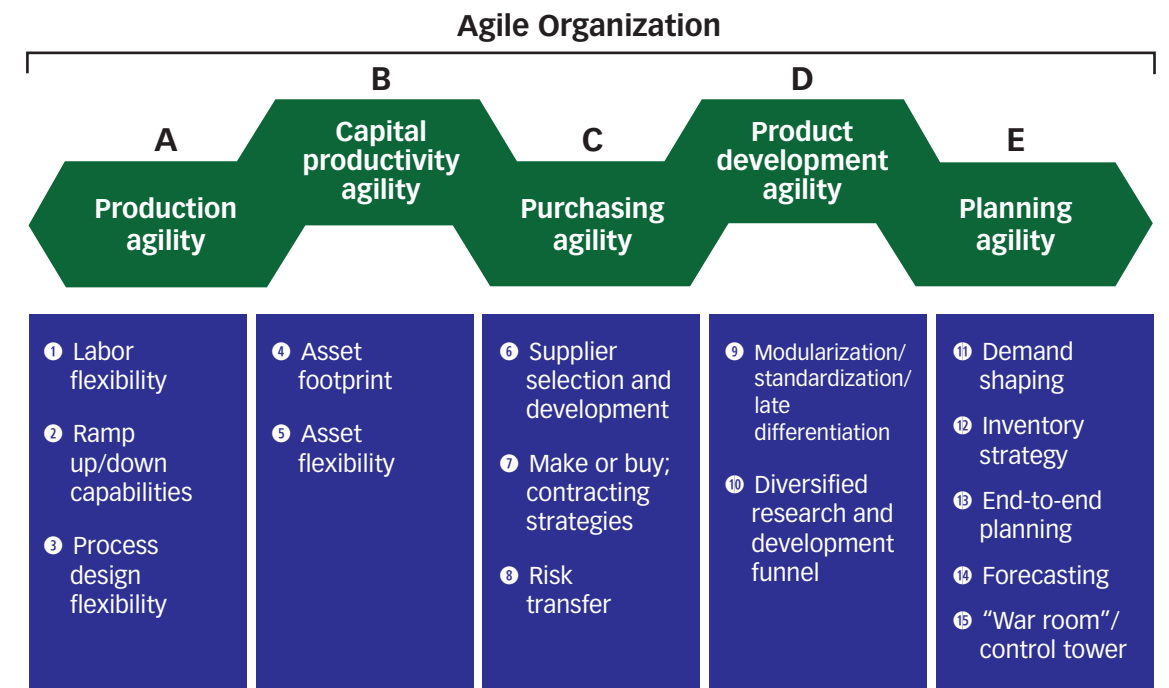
Agile Organization

A
Production agility

B
Capital productivity agility

C
Purchasing agility

D
Product development agility

E
Planning agility

❶ Labor flexibility
❷ Ramp up/down capabilities
❸ Process design flexibility

❹ Asset footprint
❺ Asset flexibility

❻ Supplier selection and development
❼ Make or buy; contracting strategies
❽ Risk transfer

❾ Modularization/ standardization/ late differentiation
❿ Diversified research and development funnel

⓫ Demand shaping
⓬ Inventory strategy
⓭ End-to-end planning
⓮ Forecasting
⓯ "War room"/ control tower